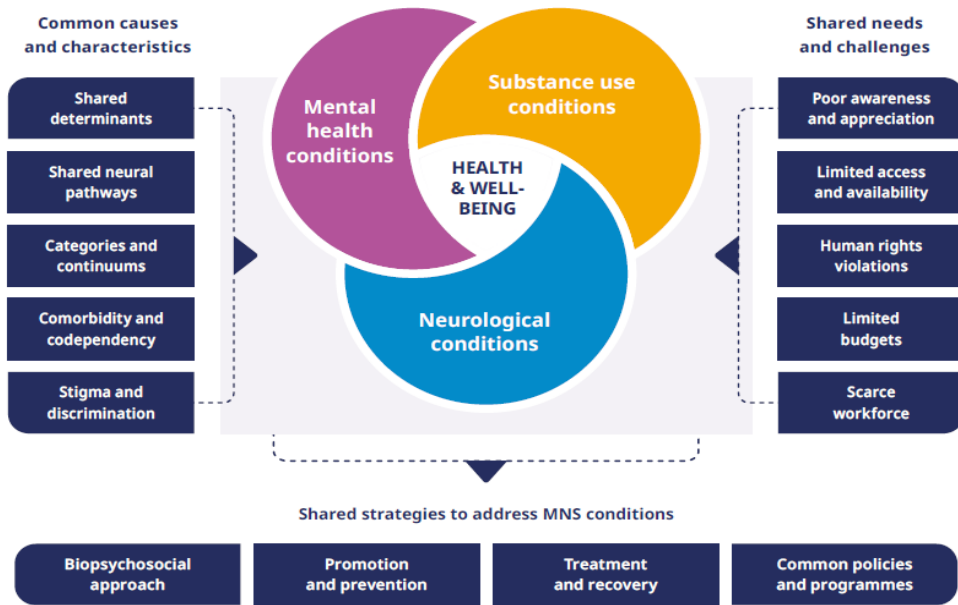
Common causes and characteristics

Shared determinants

Shared neural pathways

Categories and continuums

Comorbidity and codependency

Stigma and discrimination

Mental health conditions

Substance use conditions

HEALTH & WELL-BEING

Neurological conditions

Shared needs and challenges

Poor awareness and appreciation

Limited access and availability

Human rights violations

Limited budgets

Scarce workforce

Shared strategies to address MNS conditions

Biopsychosocial approach

Promotion and prevention

Treatment and recovery

Common policies and programmes